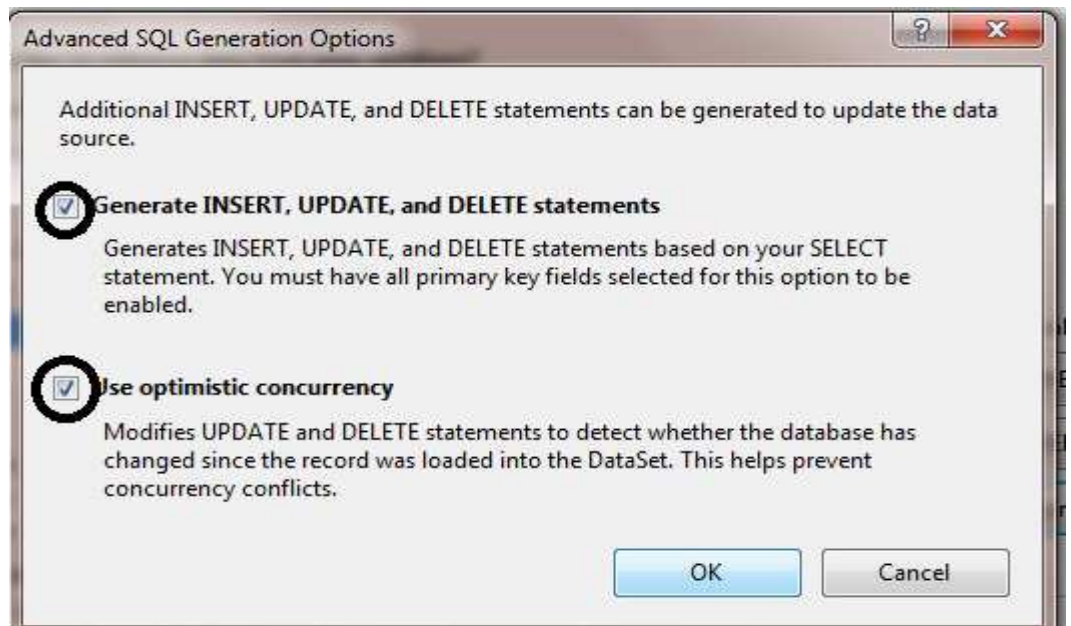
Advanced SQL Generation Options

?

X

Additional INSERT, UPDATE, and DELETE statements can be generated to update the data source.

Generate INSERT, UPDATE, and DELETE statements

Generates INSERT, UPDATE, and DELETE statements based on your SELECT statement. You must have all primary key fields selected for this option to be enabled.

Use optimistic concurrency

Modifies UPDATE and DELETE statements to detect whether the database has changed since the record was loaded into the DataSet. This helps prevent concurrency conflicts.

OK

Cancel